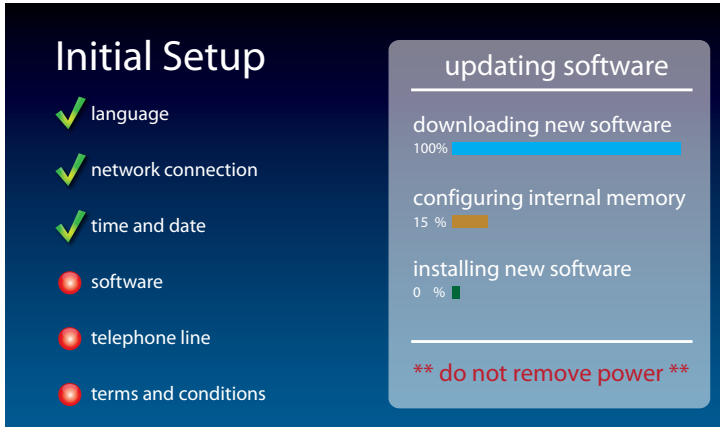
Initial Setup

language

network connection

time and date

software

telephone line

terms and conditions

updating software

downloading new software
100%

configuring internal memory
15 %

installing new software
0 %

** do not remove power **